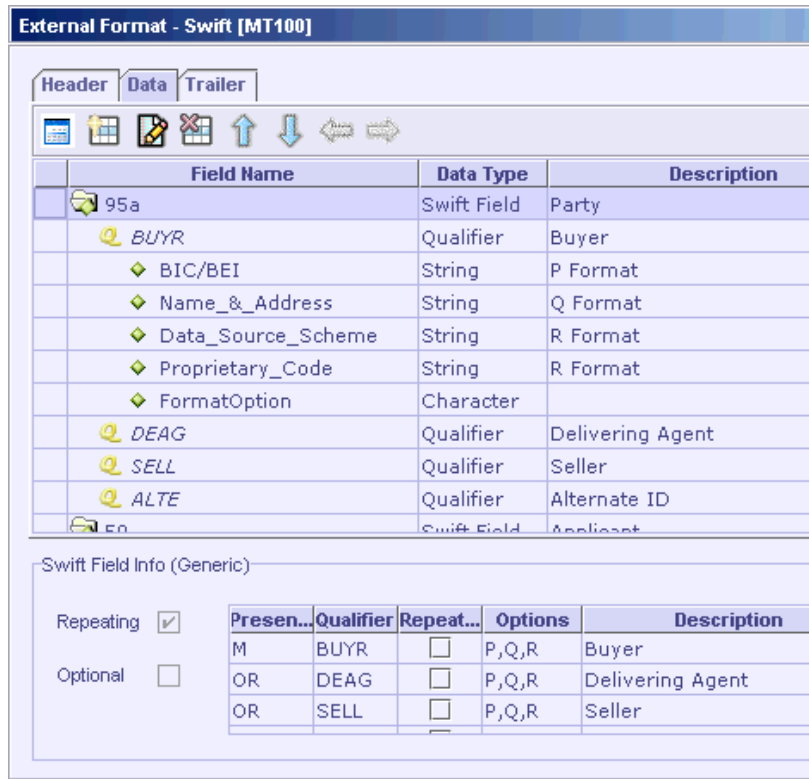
External Format - Swift [MT100]

Header | Data | Trailer

| Field Name | Data Type | Description |
|---|---|---|
| 95a | Swift Field | Party |
| BUYR | Qualifier | Buyer |
| BIC/BEI | String | P Format |
| Name_&_Address | String | Q Format |
| Data_Source_Scheme | String | R Format |
| Proprietary_Code | String | R Format |
| FormatOption | Character | |
| DEAG | Qualifier | Delivering Agent |
| SELL | Qualifier | Seller |
| ALTE | Qualifier | Alternate ID |
| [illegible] | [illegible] | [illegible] |

Swift Field Info (Generic)

Repeating

Optional

| Presen... | Qualifier | Repeat... | Options | Description |
|---|---|---|---|---|
| M | BUYR | | P,Q,R | Buyer |
| OR | DEAG | | P,Q,R | Delivering Agent |
| OR | SELL | | P,Q,R | Seller |